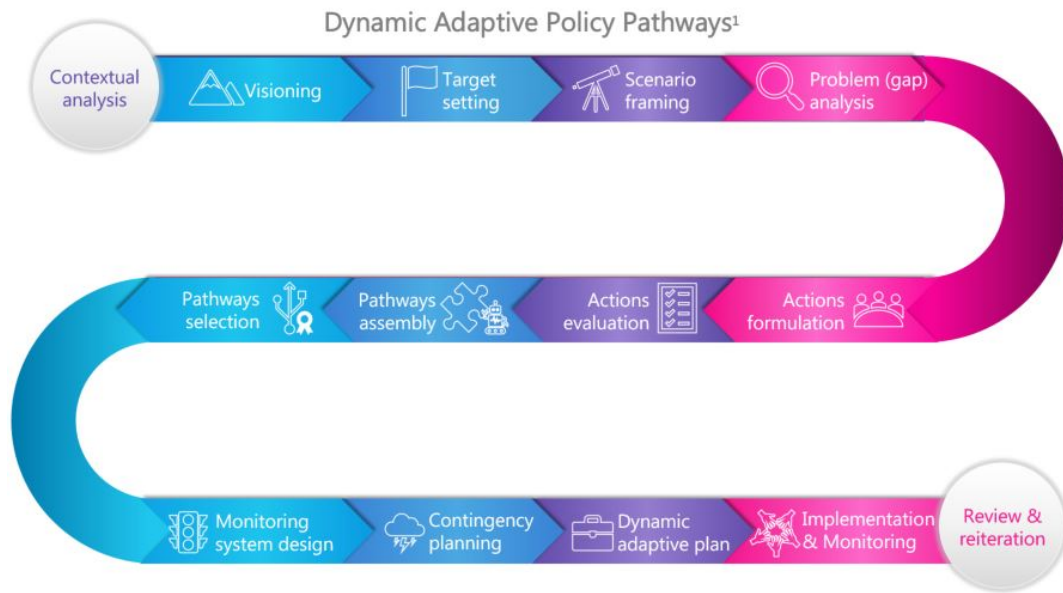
Dynamic Adaptive Policy Pathways$^1$

Contextual analysis

Visioning

Target setting

Scenario framing

Problem (gap) analysis

Actions formulation

Actions evaluation

Pathways assembly

Pathways selection

Monitoring system design

Contingency planning

Dynamic adaptive plan

Implementation & Monitoring

Review & reiteration